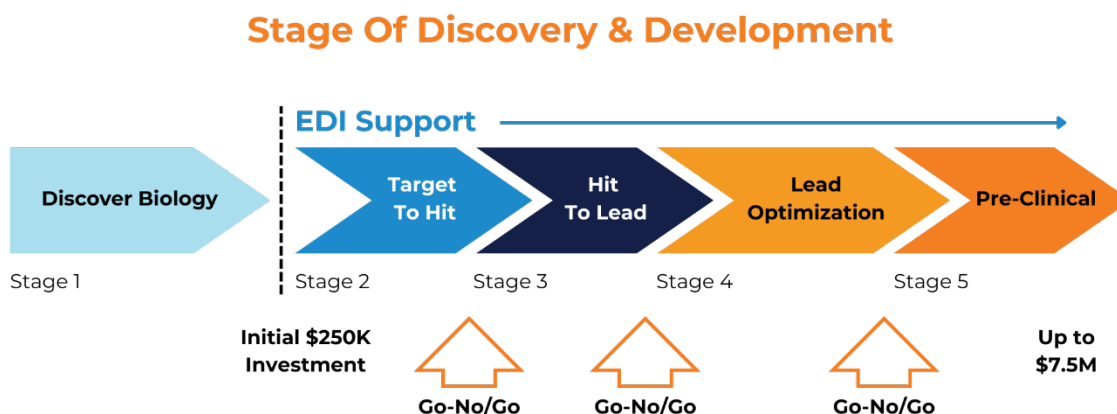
Stage Of Discovery & Development

EDI Support

Discover Biology

Target To Hit

Hit To Lead

Lead Optimization

Pre-Clinical

Stage 1

Stage 2

Stage 3

Stage 4

Stage 5

Initial \$250K Investment

Up to \$7.5M

Go-No/Go

Go-No/Go

Go-No/Go